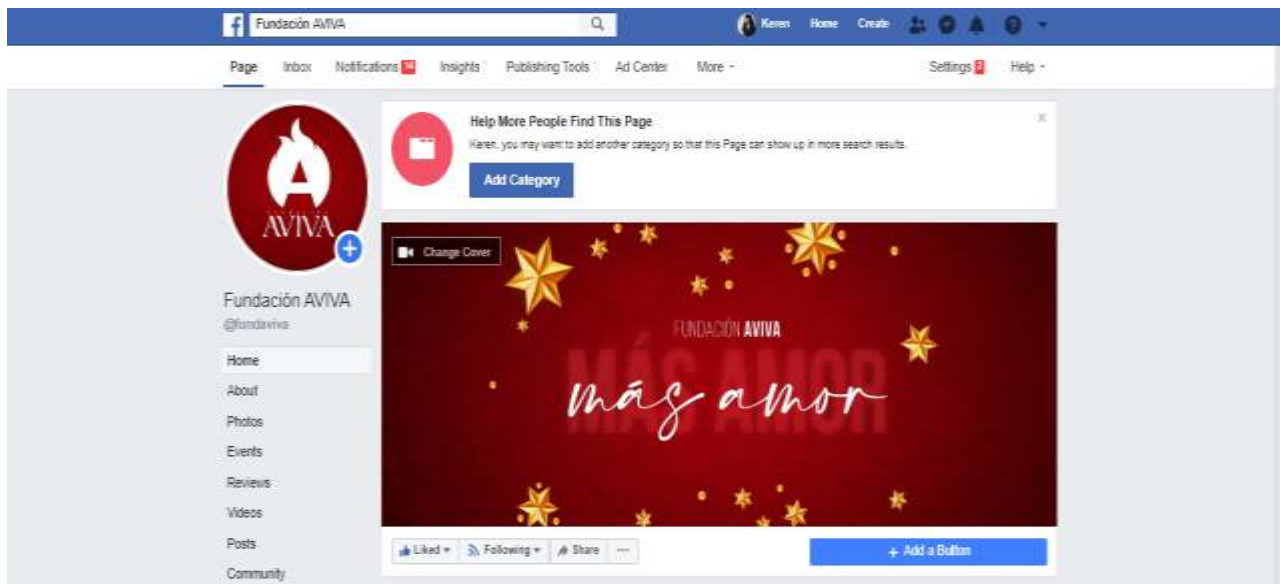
Fundación AVIVA

Keren Home Create

Page Inbox Notifications Insights Publishing Tools Ad Center More

Settings Help

AVIVA

Fundación AVIVA
@fundaviva

Home
About
Photos
Events
Reviews
Videos
Posts
Community

Help More People Find This Page
Keren, you may want to add another category so that this Page can show up in more search results.

Add Category

Change Cover

FUNDACIÓN AVIVA

MÁS AMOR

más amor

Liked Following Share ···

+ Add a Button